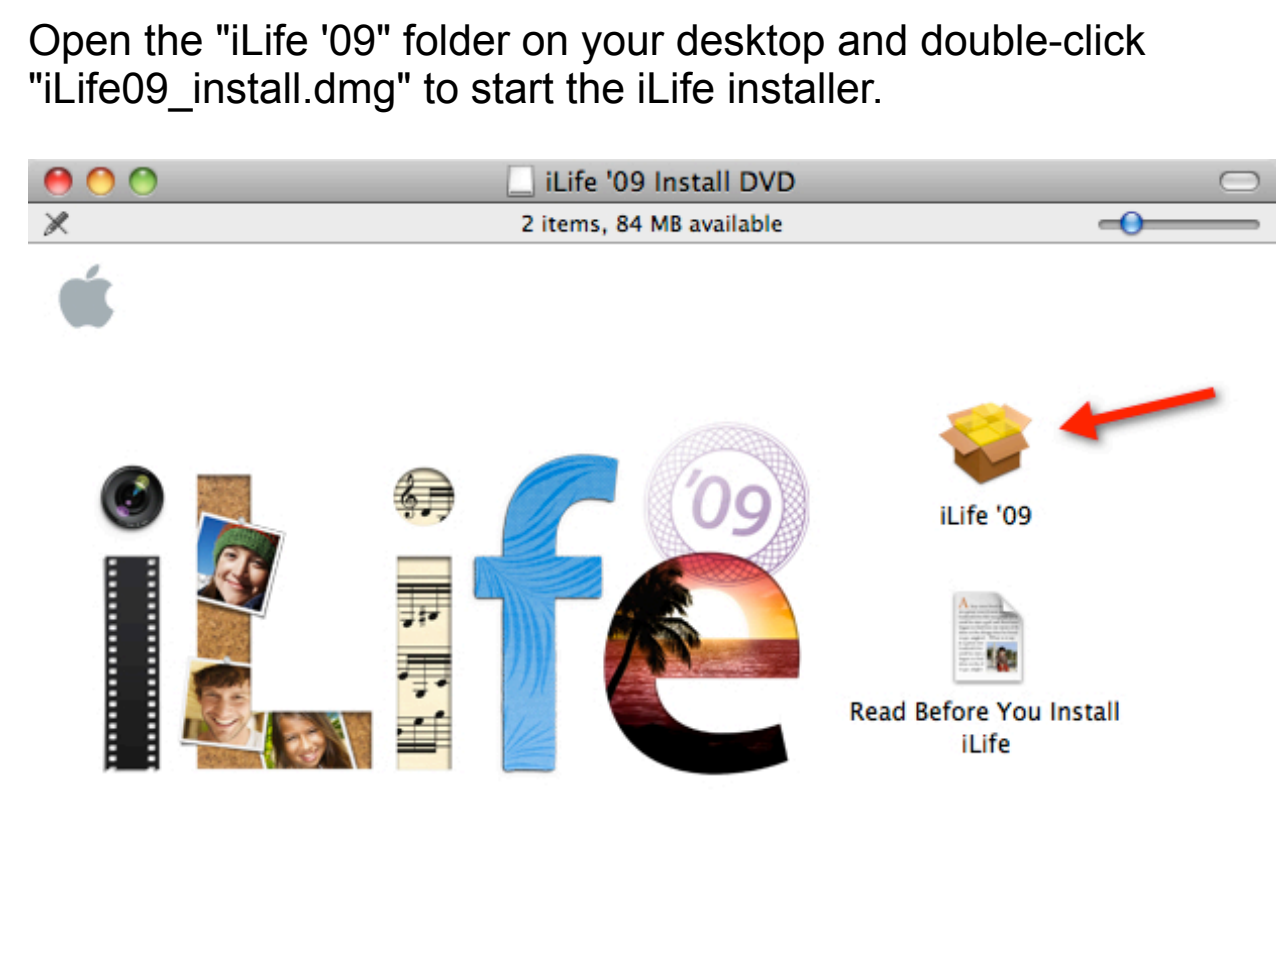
Open the "iLife '09" folder on your desktop and double-click "iLife09_install.dmg" to start the iLife installer.

iLife '09 Install DVD

2 items, 84 MB available

iLife '09

iLife '09

Read Before You Install iLife